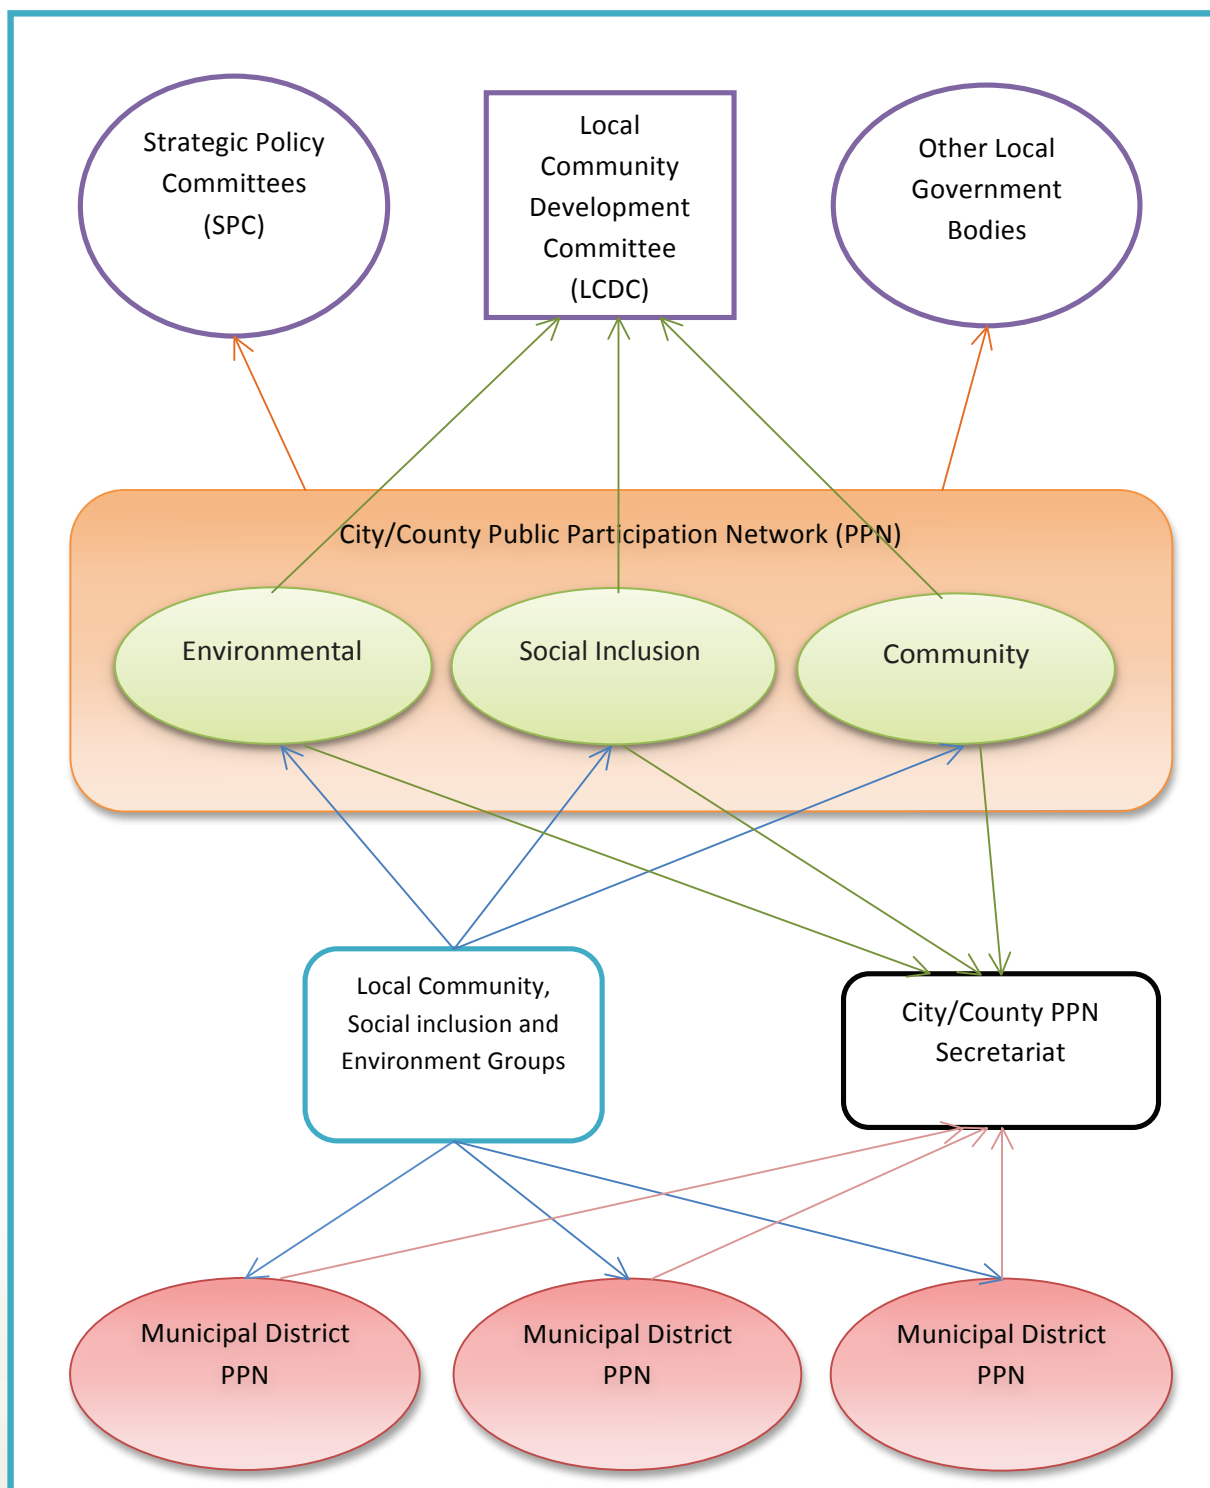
Strategic Policy Committees (SPC)

Local Community Development Committee (LCDC)

Other Local Government Bodies

City/County Public Participation Network (PPN)

Environmental

Social Inclusion

Community

Local Community, Social inclusion and Environment Groups

City/County PPN Secretariat

Municipal District PPN

Municipal District PPN

Municipal District PPN